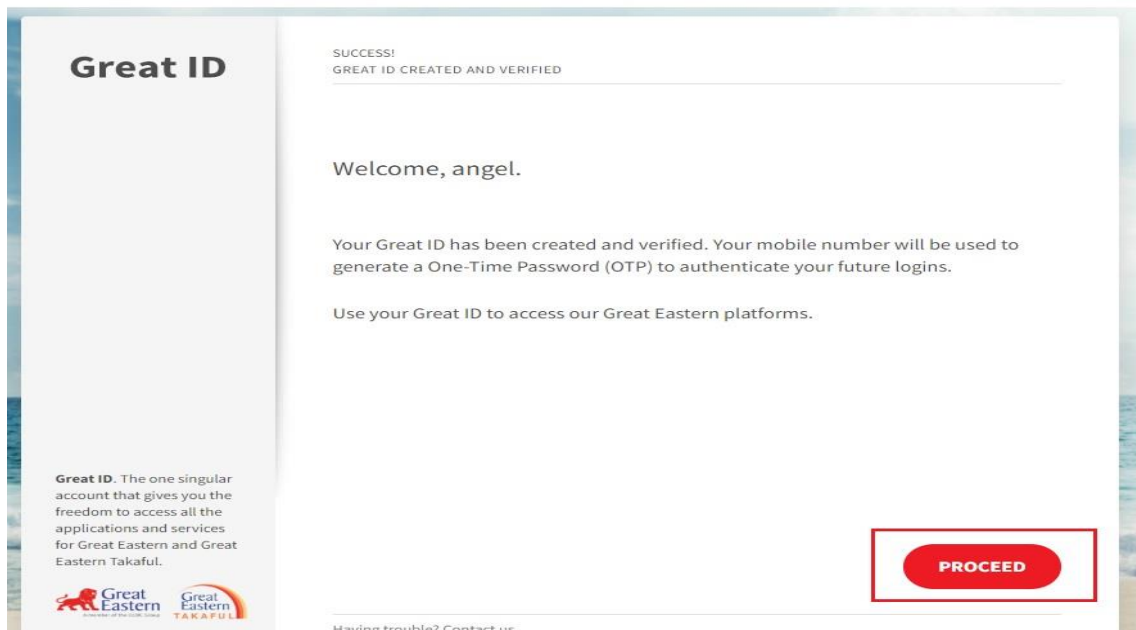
Great ID

SUCCESS!
GREAT ID CREATED AND VERIFIED

Welcome, angel.

Your Great ID has been created and verified. Your mobile number will be used to generate a One-Time Password (OTP) to authenticate your future logins.

Use your Great ID to access our Great Eastern platforms.

Great ID. The one singular account that gives you the freedom to access all the applications and services for Great Eastern and Great Eastern Takaful.

Great Eastern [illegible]

Great Eastern TAKAFUL

PROCEED

Having trouble? Contact us